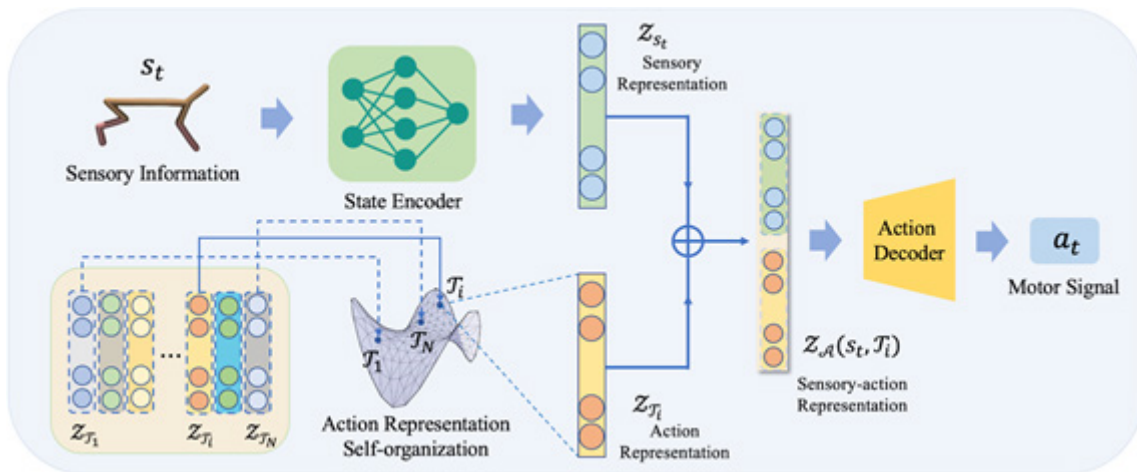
$s_t$

Sensory Information

State Encoder

$z_{s_t}$
Sensory
Representation

$\mathcal{T}_i$

$\mathcal{T}_N$

$\mathcal{T}_1$

...

$z_{\mathcal{T}_1}$ $z_{\mathcal{T}_i}$ $z_{\mathcal{T}_N}$

Action Representation
Self-organization

$z_{\mathcal{T}_i}$
Action
Representation

$z_{\mathcal{A}}(s_t, \mathcal{T}_i)$

Sensory-action
Representation

Action
Decoder

$a_t$

Motor Signal